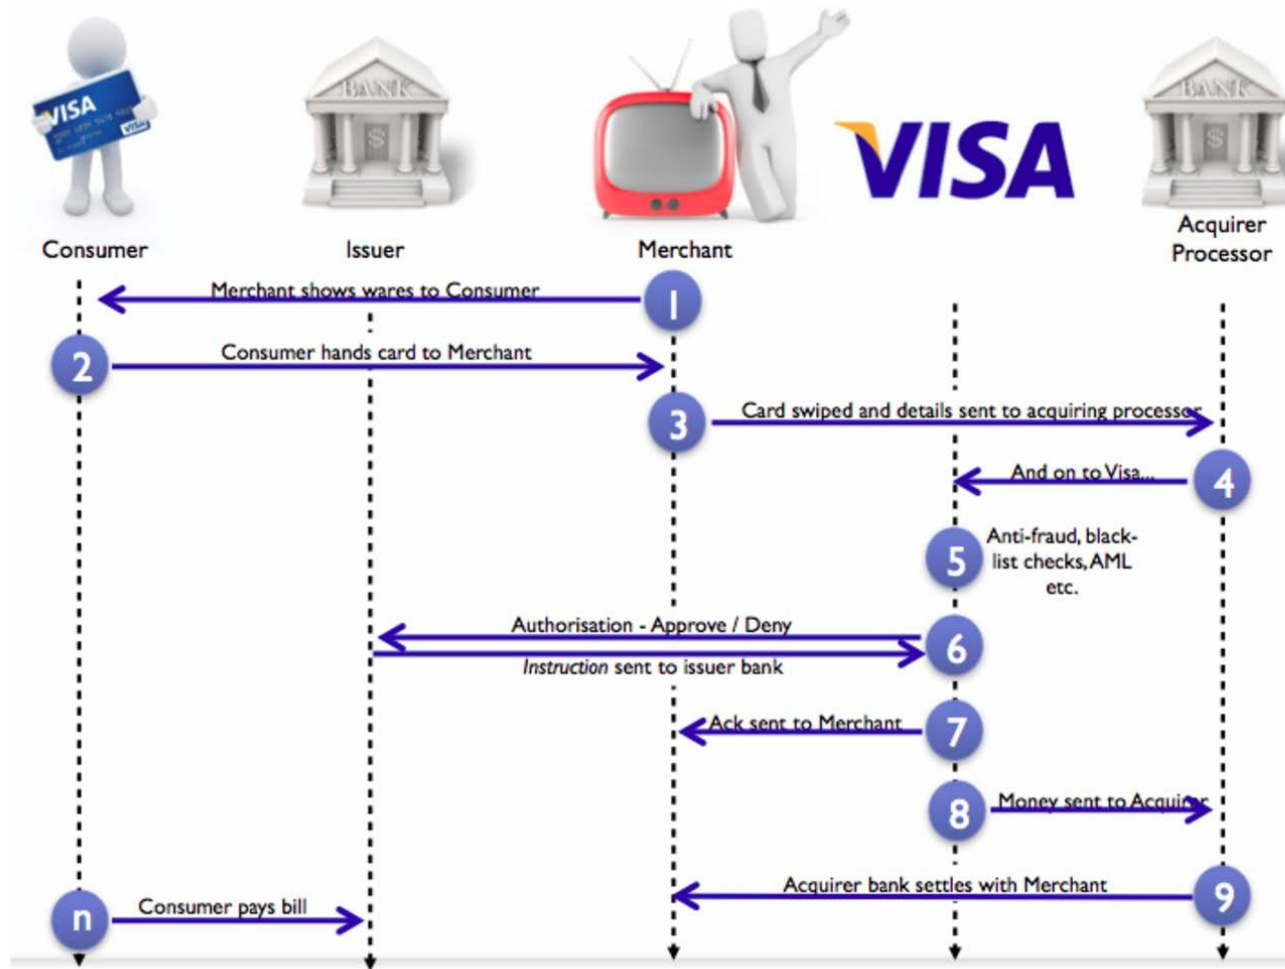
VISA

BANK

BANK

VISA

Consumer

Issuer

Merchant

Acquirer Processor

1 Merchant shows wares to Consumer

2 Consumer hands card to Merchant

3 Card swiped and details sent to acquiring processor

4 And on to Visa...

5 Anti-fraud, black-list checks, AML etc.

6 Authorisation - Approve / Deny

*Instruction* sent to issuer bank

7 Ack sent to Merchant

8 Money sent to Acquirer

9 Acquirer bank settles with Merchant

n Consumer pays bill